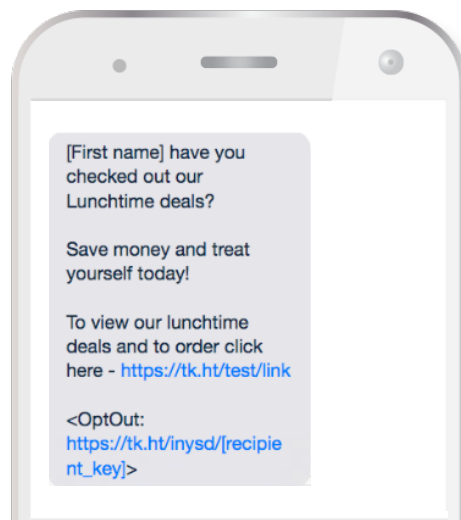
[First name] have you checked out our Lunchtime deals?

Save money and treat yourself today!

To view our lunchtime deals and to order click here - https://tk.ht/test/link

<OptOut: https://tk.ht/inysd/[recipient_key]>